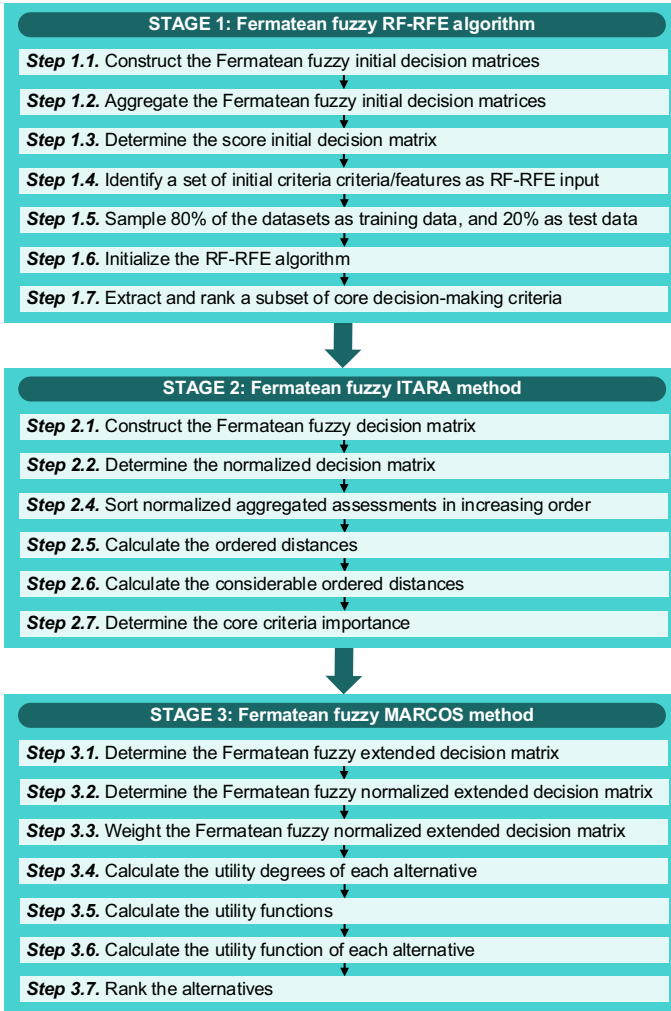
STAGE 1: Fermatean fuzzy RF-RFE algorithm

Step 1.1. Construct the Fermatean fuzzy initial decision matrices

Step 1.2. Aggregate the Fermatean fuzzy initial decision matrices

Step 1.3. Determine the score initial decision matrix

Step 1.4. Identify a set of initial criteria criteria/features as RF-RFE input

Step 1.5. Sample 80% of the datasets as training data, and 20% as test data

Step 1.6. Initialize the RF-RFE algorithm

Step 1.7. Extract and rank a subset of core decision-making criteria

STAGE 2: Fermatean fuzzy ITARA method

Step 2.1. Construct the Fermatean fuzzy decision matrix

Step 2.2. Determine the normalized decision matrix

Step 2.4. Sort normalized aggregated assessments in increasing order

Step 2.5. Calculate the ordered distances

Step 2.6. Calculate the considerable ordered distances

Step 2.7. Determine the core criteria importance

STAGE 3: Fermatean fuzzy MARCOS method

Step 3.1. Determine the Fermatean fuzzy extended decision matrix

Step 3.2. Determine the Fermatean fuzzy normalized extended decision matrix

Step 3.3. Weight the Fermatean fuzzy normalized extended decision matrix

Step 3.4. Calculate the utility degrees of each alternative

Step 3.5. Calculate the utility functions

Step 3.6. Calculate the utility function of each alternative

Step 3.7. Rank the alternatives